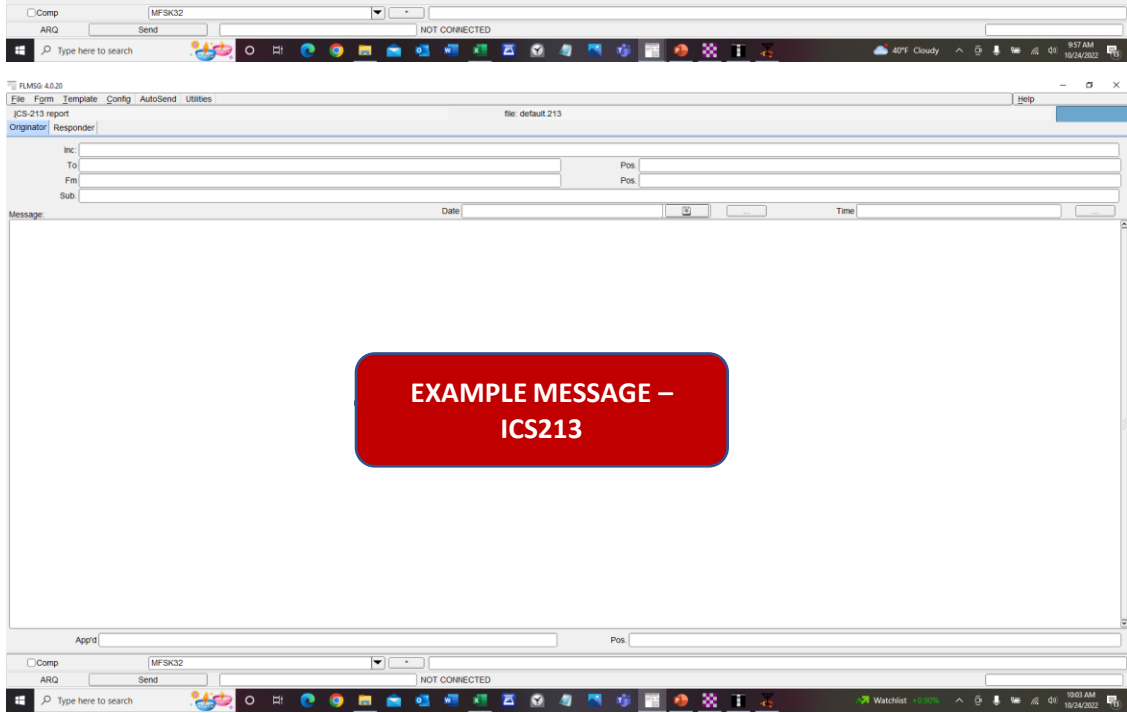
Comp
MFSK32
ARQ
Send
NOT CONNECTED
Type here to search
40°F Cloudy
9:57 AM
10/24/2022

FLMSG: 4.0.20
File Form Template Config AutoSend Utilities
Help
ICS-213 report
file: default.213
Originator Responder
Inc.
To
Pos.
Fm
Pos.
Sub.
Message:
Date
Time

EXAMPLE MESSAGE – ICS213

App'd
Pos.
Comp
MFSK32
ARQ
Send
NOT CONNECTED
Type here to search
Watchlist +0.90%
10:03 AM
10/24/2022